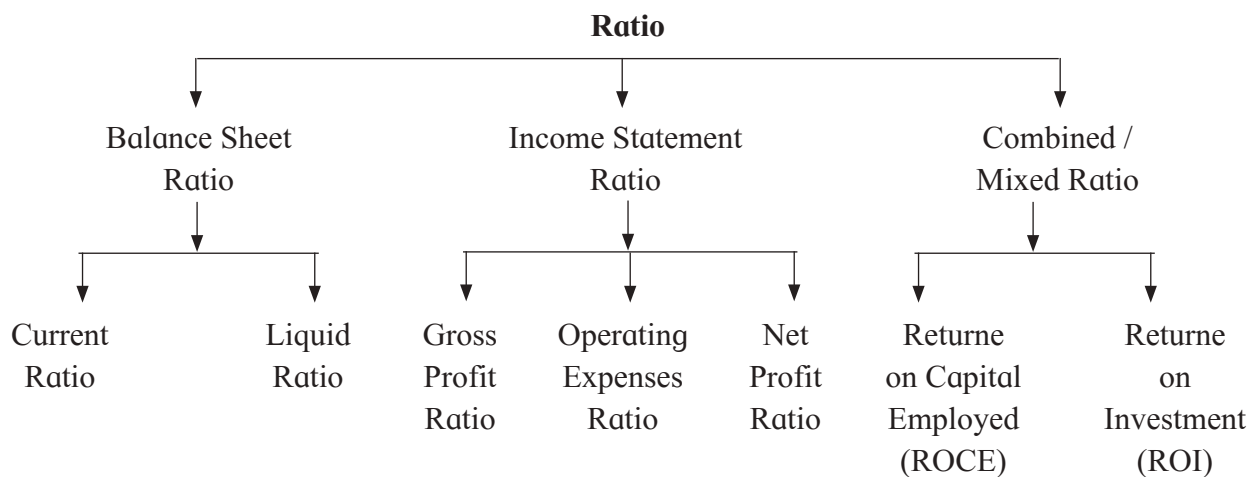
Ratio

Balance Sheet Ratio

Income Statement Ratio

Combined / Mixed Ratio

Current Ratio

Liquid Ratio

Gross Profit Ratio

Operating Expenses Ratio

Net Profit Ratio

Returne on Capital Employed (ROCE)

Returne on Investment (ROI)